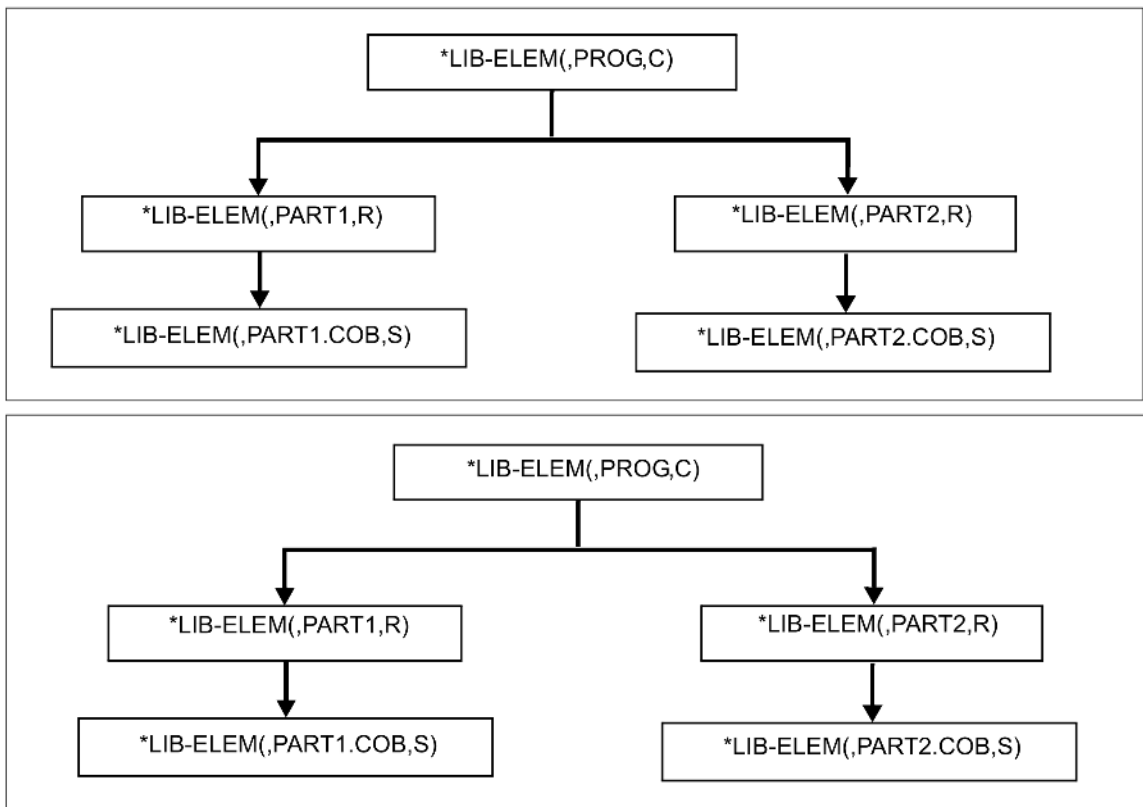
*LIB-ELEM(,PROG,C)

*LIB-ELEM(,PART1,R)

*LIB-ELEM(,PART2,R)

*LIB-ELEM(,PART1.COB,S)

*LIB-ELEM(,PART2.COB,S)

*LIB-ELEM(,PROG,C)

*LIB-ELEM(,PART1,R)

*LIB-ELEM(,PART2,R)

*LIB-ELEM(,PART1.COB,S)

*LIB-ELEM(,PART2.COB,S)